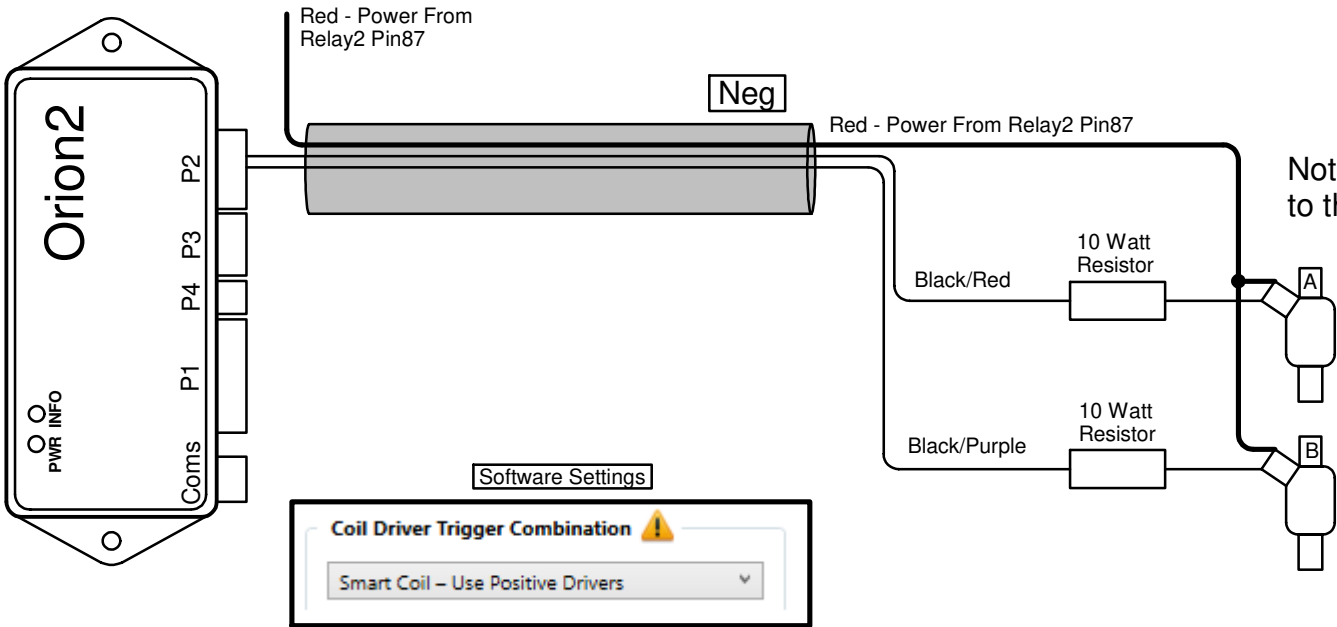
Red - Power From Relay2 Pin87

Orion2

P2

P3

P4

P1

Coms

PWR INFO

Neg

Red - Power From Relay2 Pin87

Not
to th

10 Watt Resistor

Black/Red

A

10 Watt Resistor

Black/Purple

B

Software Settings

Coil Driver Trigger Combination

Smart Coil – Use Positive Drivers